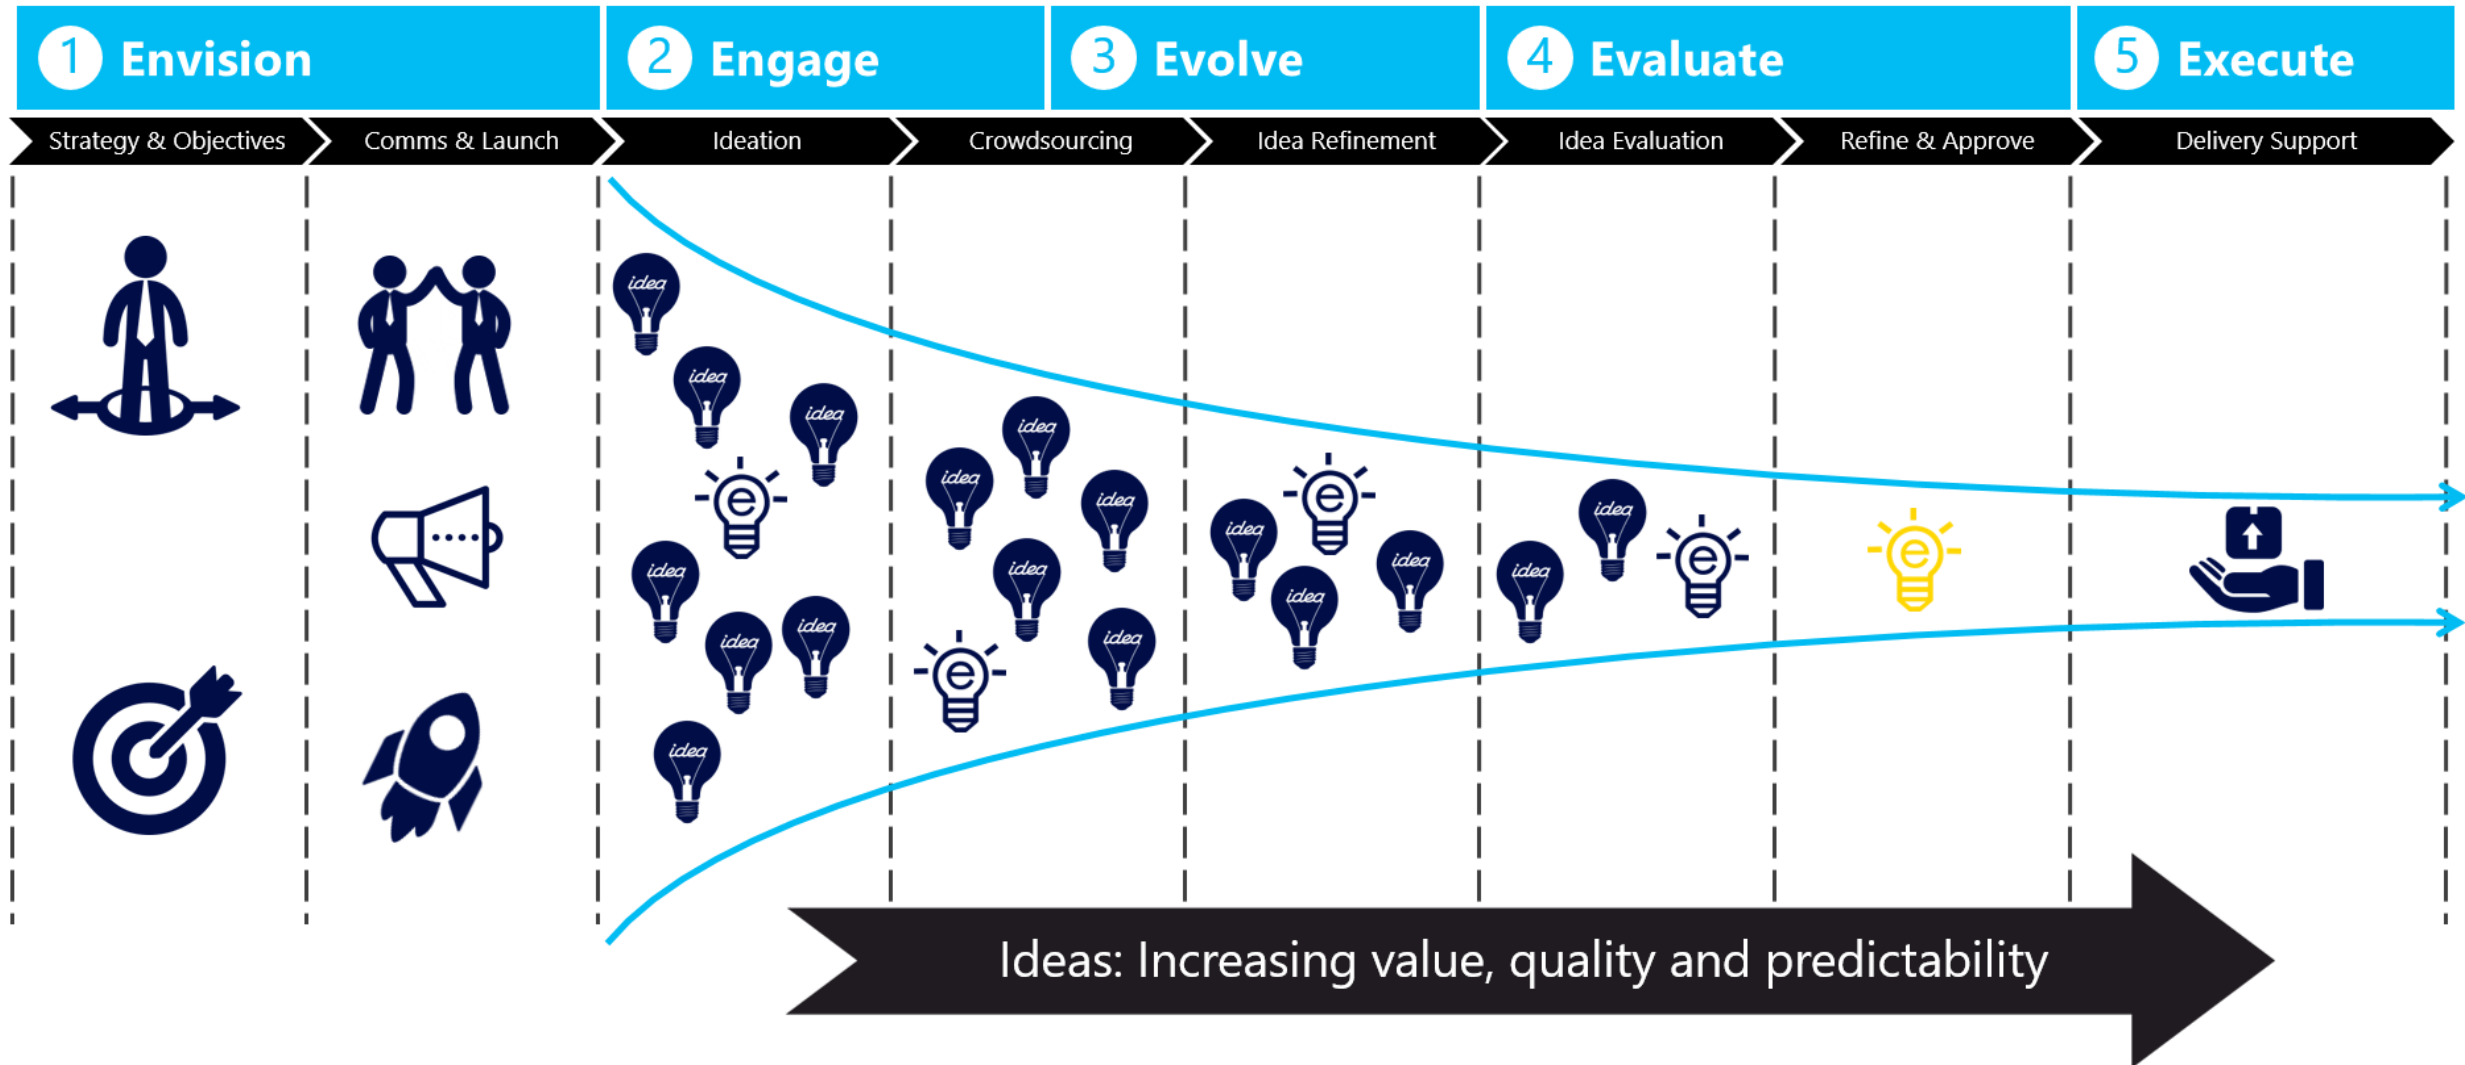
1 Envision
2 Engage
3 Evolve
4 Evaluate
5 Execute

Strategy & Objectives
Comms & Launch
Ideation
Crowdsourcing
Idea Refinement
Idea Evaluation
Refine & Approve
Delivery Support

idea idea idea e idea idea idea idea
idea idea idea idea idea e idea
idea e idea idea idea
idea idea e
e

Ideas: Increasing value, quality and predictability